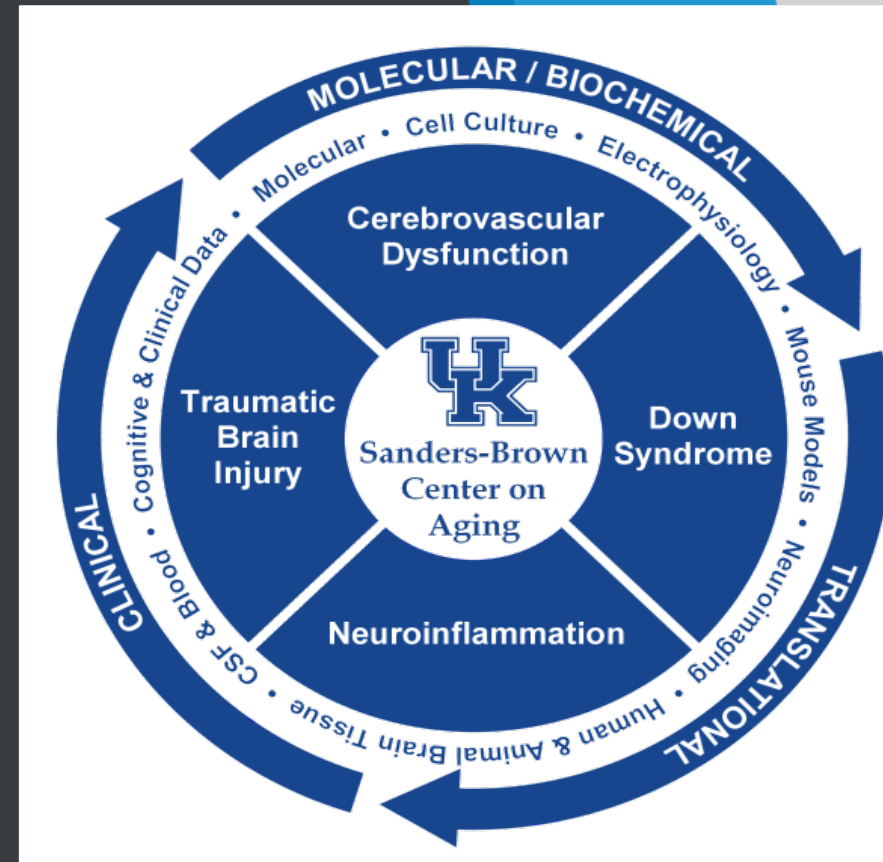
MOLECULAR / BIOCHEMICAL

Molecular • Cell Culture • Electrophysiology • Mouse Models • Neuroimaging • Human & Animal Brain Tissue • CSF & Blood • Cognitive & Clinical Data •

TRANSLATIONAL

CLINICAL

Cerebrovascular Dysfunction

Traumatic Brain Injury

Down Syndrome

Neuroinflammation

UK

Sanders-Brown Center on Aging